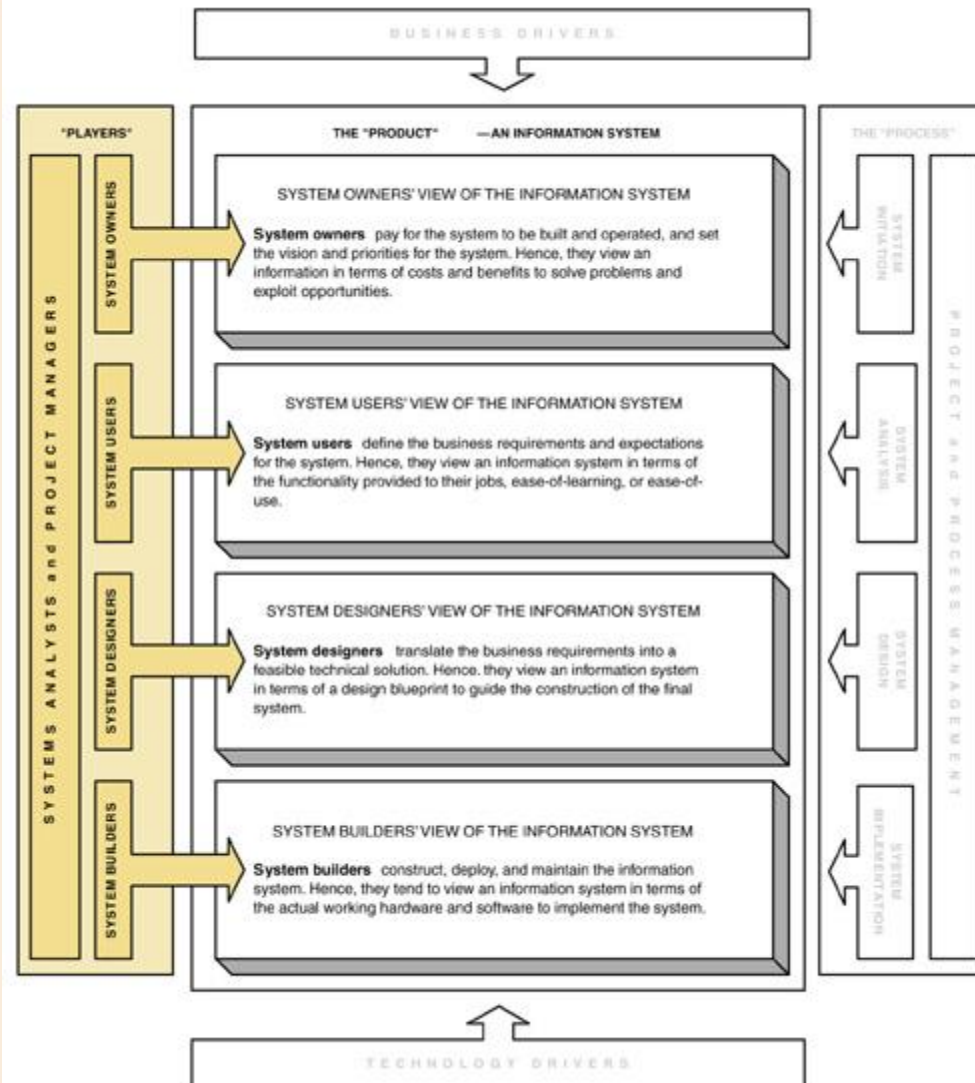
BUSINESS DRIVERS

"PLAYERS"

SYSTEMS ANALYSTS and PROJECT MANAGERS

SYSTEM OWNERS

SYSTEM USERS

SYSTEM DESIGNERS

SYSTEM BUILDERS

THE "PRODUCT" —AN INFORMATION SYSTEM

SYSTEM OWNERS' VIEW OF THE INFORMATION SYSTEM

**System owners** pay for the system to be built and operated, and set the vision and priorities for the system. Hence, they view an information in terms of costs and benefits to solve problems and exploit opportunities.

SYSTEM USERS' VIEW OF THE INFORMATION SYSTEM

**System users** define the business requirements and expectations for the system. Hence, they view an information system in terms of the functionality provided to their jobs, ease-of-learning, or ease-of-use.

SYSTEM DESIGNERS' VIEW OF THE INFORMATION SYSTEM

**System designers** translate the business requirements into a feasible technical solution. Hence, they view an information system in terms of a design blueprint to guide the construction of the final system.

SYSTEM BUILDERS' VIEW OF THE INFORMATION SYSTEM

**System builders** construct, deploy, and maintain the information system. Hence, they tend to view an information system in terms of the actual working hardware and software to implement the system.

THE "PROCESS"

SYSTEM INITIATION

SYSTEM ANALYSIS

SYSTEM DESIGN

SYSTEM IMPLEMENTATION

PROJECT and PROCESS MANAGEMENT

TECHNOLOGY DRIVERS